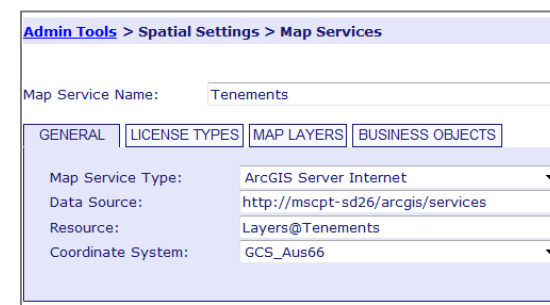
Admin Tools > Spatial Settings > Map Services

Map Service Name: Tenements

GENERAL | LICENSE TYPES | MAP LAYERS | BUSINESS OBJECTS

Map Service Type: ArcGIS Server Internet
Data Source: http://mscpt-sd26/arcgis/services
Resource: Layers@Tenements
Coordinate System: GCS_Aus66